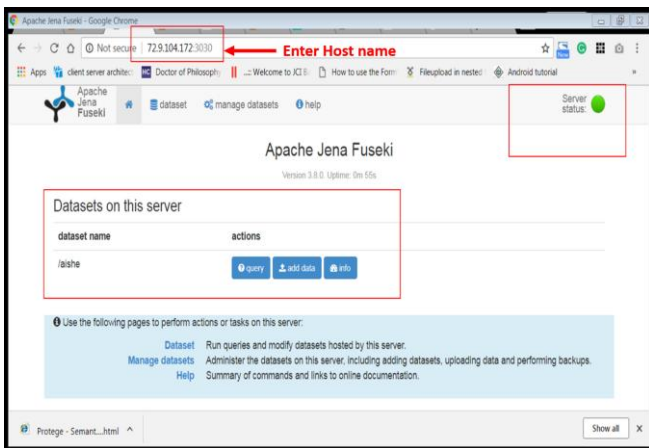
Apache Jena Fuseki - Google Chrome

Not secure 72.9.104.172:3030

Enter Host name

Apps client server architec Doctor of Philosophy ..:: Welcome to JCI E: How to use the Form Fileupload in nested Android tutorial

Apache Jena Fuseki

dataset manage datasets help

Server status:

Apache Jena Fuseki

Version 3.8.0. Uptime: 0m 55s

Datasets on this server

| dataset name | actions |
|---|---|
| /aishe | query add data info |

Use the following pages to perform actions or tasks on this server:

Dataset Run queries and modify datasets hosted by this server.

Manage datasets Administer the datasets on this server, including adding datasets, uploading data and performing backups.

Help Summary of commands and links to online documentation.

Protege - Semant....html

Show all

X